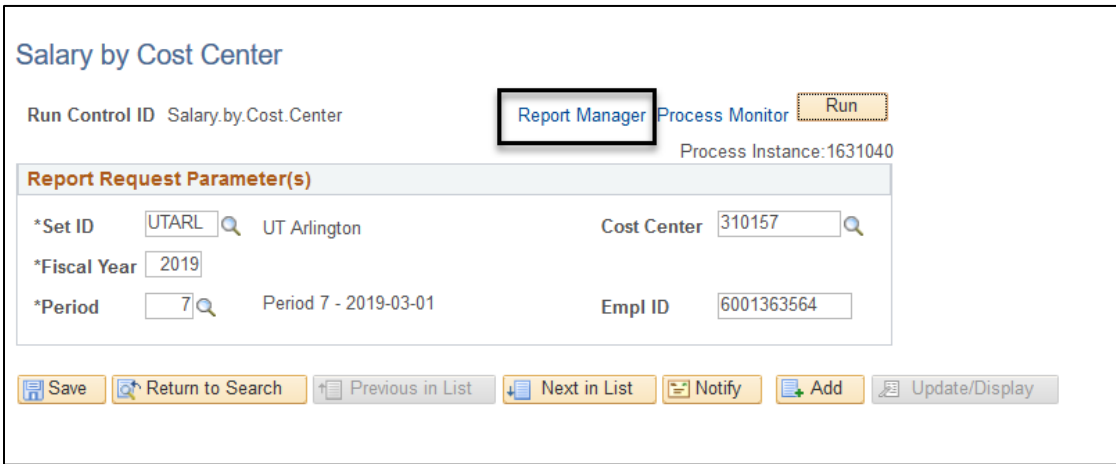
Salary by Cost Center

Run Control ID Salary.by.Cost.Center

Report Manager Process Monitor Run

Process Instance:1631040

Report Request Parameter(s)

*Set ID UTARL UT Arlington

Cost Center 310157

*Fiscal Year 2019

*Period 7 Period 7 - 2019-03-01

Empl ID 6001363564

Save Return to Search Previous in List Next in List Notify Add Update/Display